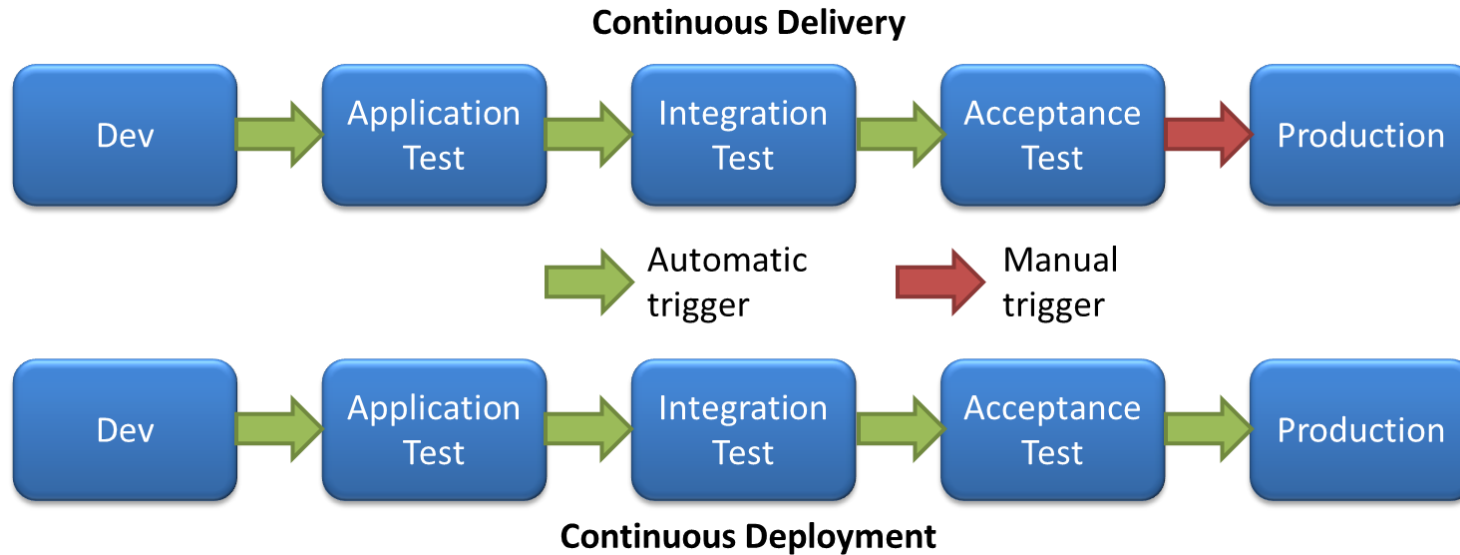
Continuous Delivery

Dev

Application Test

Integration Test

Acceptance Test

Production

Automatic trigger

Manual trigger

Dev

Application Test

Integration Test

Acceptance Test

Production

Continuous Deployment